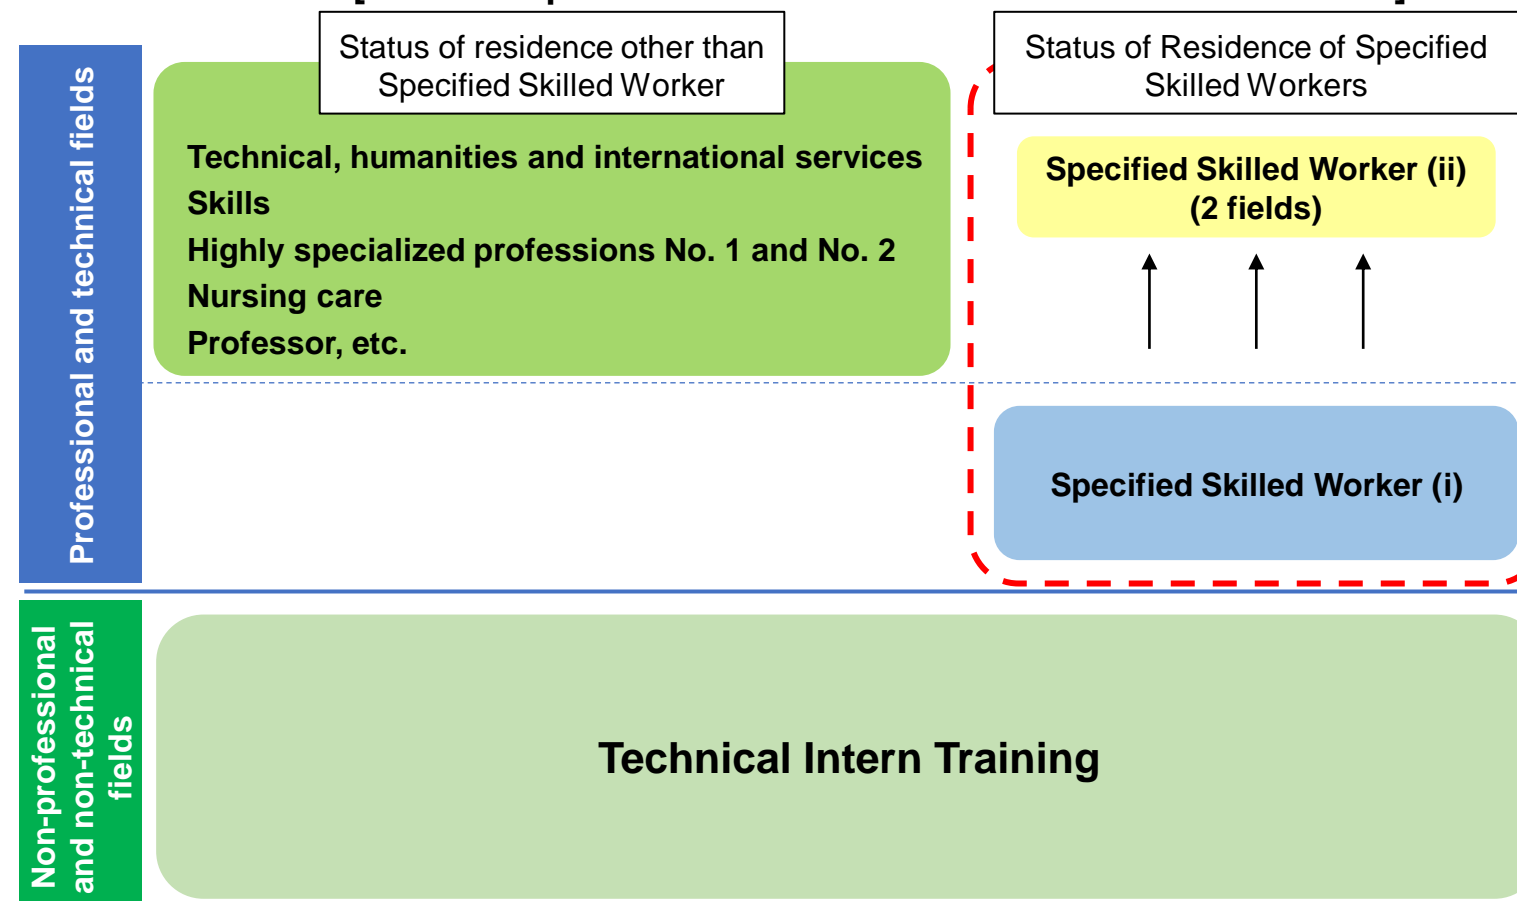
Professional and technical fields

Status of residence other than Specified Skilled Worker

Technical, humanities and international services
Skills
Highly specialized professions No. 1 and No. 2
Nursing care
Professor, etc.

Status of Residence of Specified Skilled Workers

Specified Skilled Worker (ii)
(2 fields)

Specified Skilled Worker (i)

Non-professional and non-technical fields

Technical Intern Training